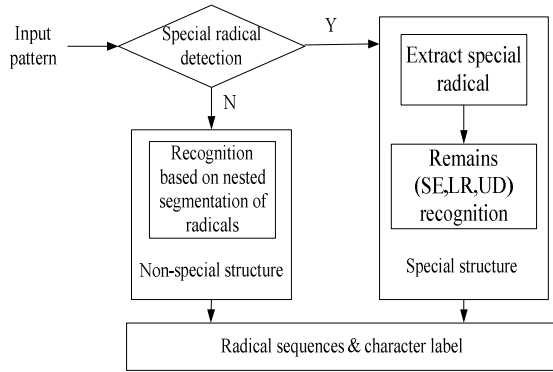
Input pattern

Special radical detection

Y

N

Extract special radical

Remains (SE,LR,UD) recognition

Special structure

Recognition based on nested segmentation of radicals

Non-special structure

Radical sequences & character label